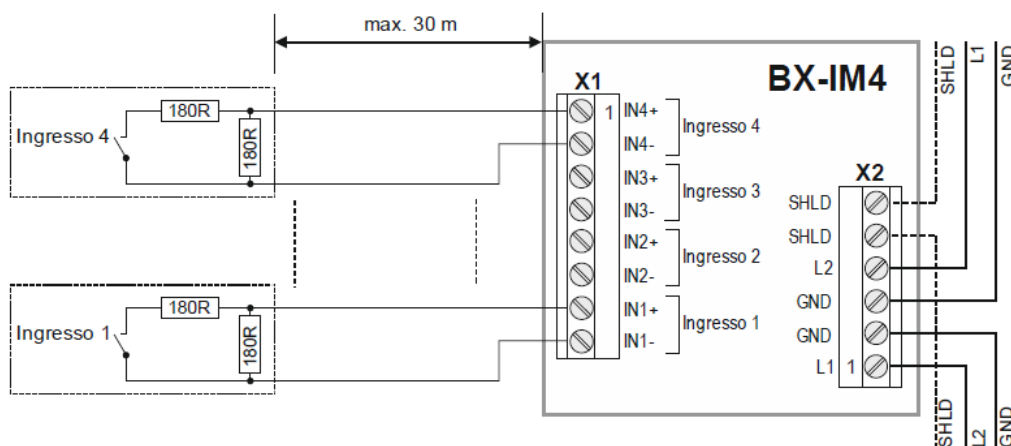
max. 30 m

BX-IM4

X1

Ingresso 4
180R
180R

1 IN4+
IN4-
Ingresso 4
IN3+
IN3-
Ingresso 3
IN2+
IN2-
Ingresso 2
IN1+
IN1-
Ingresso 1

Ingresso 1
180R
180R

X2
SHLD
SHLD
L2
GND
GND
L1 1

SHLD
L1
GND

SHLD
L2
GND